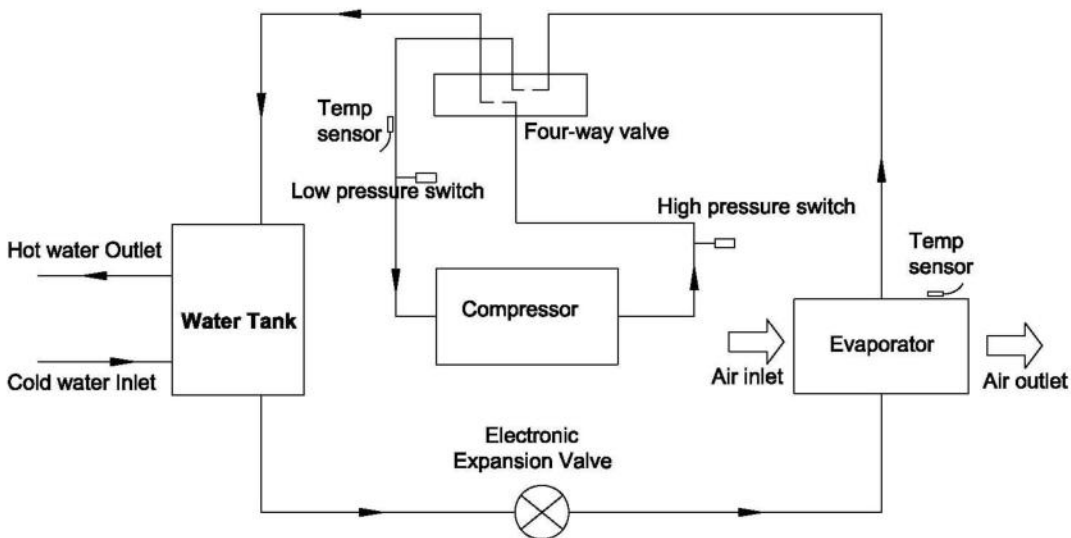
Temp sensor

Four-way valve

Low pressure switch

High pressure switch

Hot water Outlet

Temp sensor

Water Tank

Compressor

Evaporator

Cold water Inlet

Air inlet

Air outlet

Electronic Expansion Valve